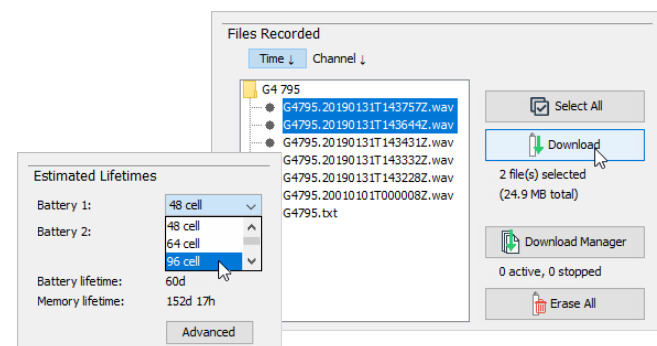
Files Recorded

Time ↓ Channel ↓

G4 795
G4795.20190131T143757Z.wav
G4795.20190131T143644Z.wav
G4795.20190131T143431Z.wav
G4795.20190131T143332Z.wav
G4795.20190131T143228Z.wav
G4795.20010101T000008Z.wav
G4795.txt

Select All

Download

2 file(s) selected
(24.9 MB total)

Download Manager

0 active, 0 stopped

Erase All

Estimated Lifetimes

Battery 1: 48 cell

Battery 2:

48 cell
64 cell
96 cell

Battery lifetime: 60d
Memory lifetime: 152d 17h

Advanced